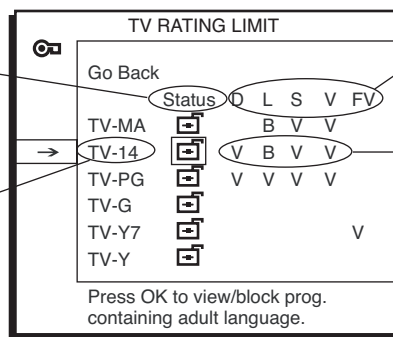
TV RATING LIMIT

Go Back

| | Status | D | L | S | V | FV |
|---|---|---|---|---|---|---|
| TV-MA | | | B | V | V | |
| → TV-14 | | V | B | V | V | |
| TV-PG | | V | V | V | V | |
| TV-G | | | | | | |
| TV-Y7 | | | | | | V |
| TV-Y | | | | | | |

Press OK to view/block prog. containing adult language.